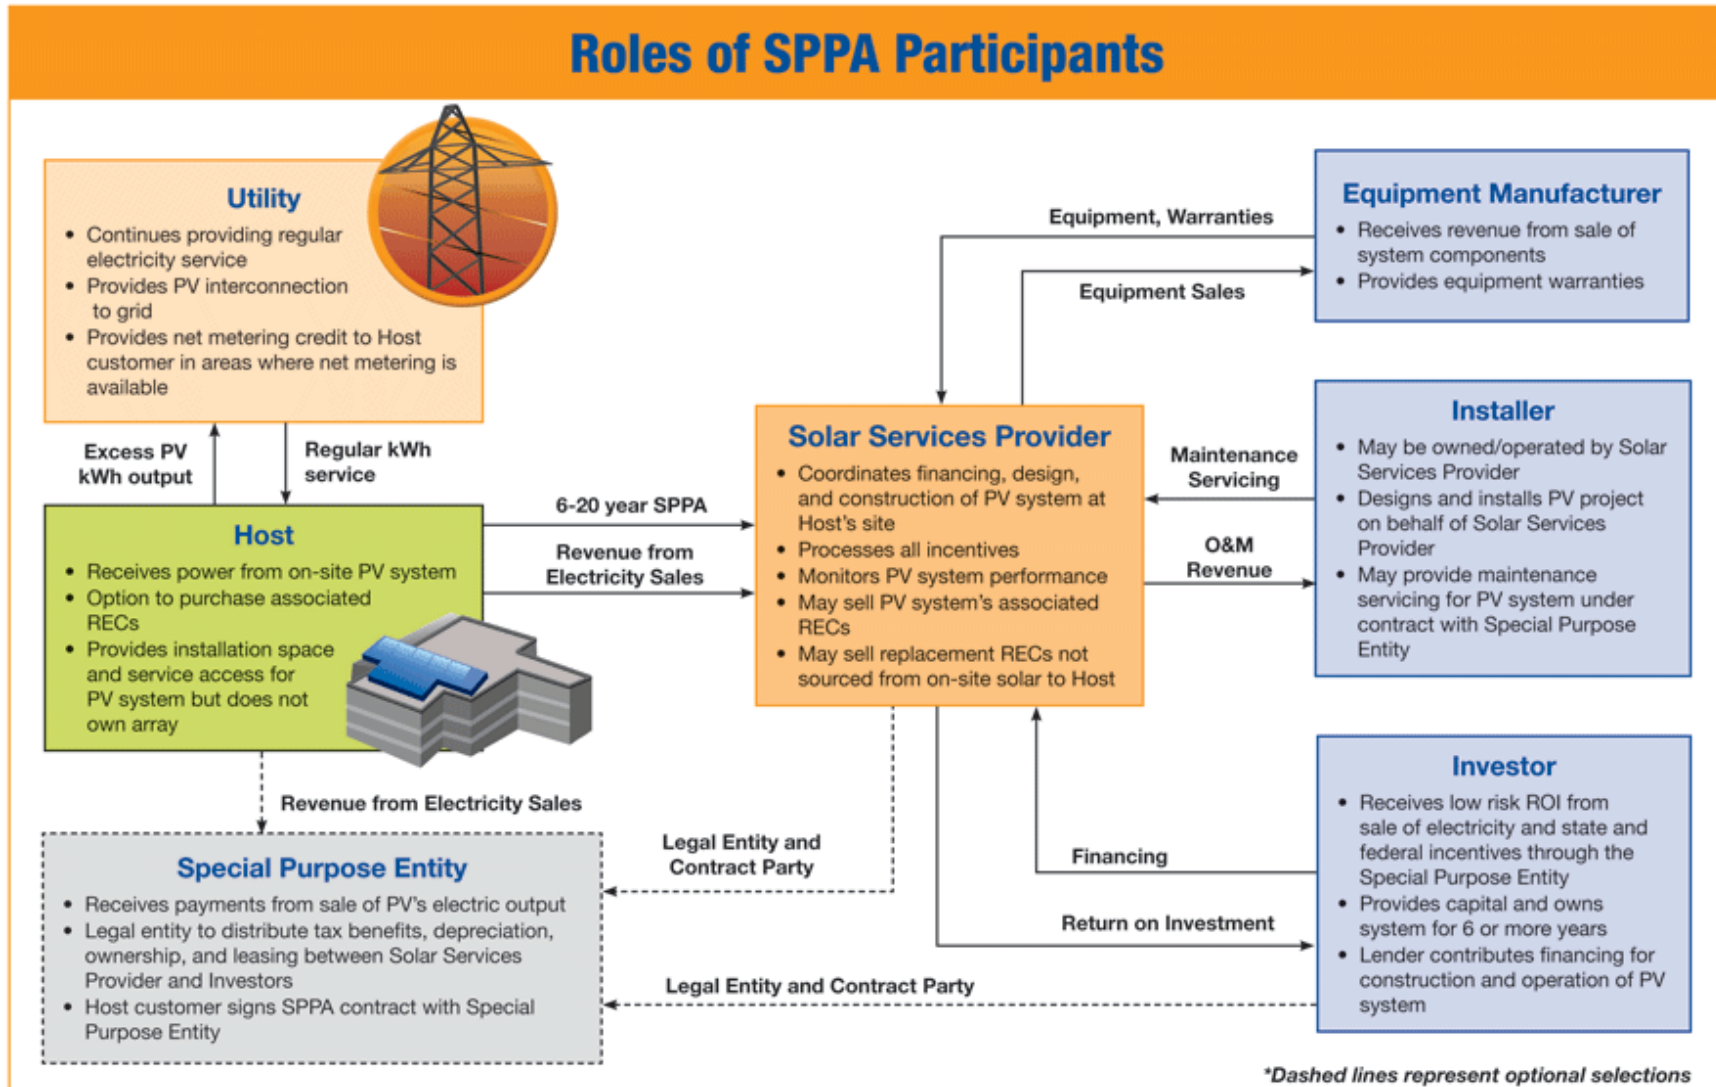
Roles of SPPA Participants

Utility
• Continues providing regular electricity service
• Provides PV interconnection to grid
• Provides net metering credit to Host customer in areas where net metering is available

Excess PV kWh output

Regular kWh service

Host
• Receives power from on-site PV system
• Option to purchase associated RECs
• Provides installation space and service access for PV system but does not own array

6-20 year SPPA

Revenue from Electricity Sales

Equipment, Warranties

Equipment Sales

Equipment Manufacturer
• Receives revenue from sale of system components
• Provides equipment warranties

Solar Services Provider
• Coordinates financing, design, and construction of PV system at Host's site
• Processes all incentives
• Monitors PV system performance
• May sell PV system's associated RECs
• May sell replacement RECs not sourced from on-site solar to Host

Maintenance Servicing

O&M Revenue

Installer
• May be owned/operated by Solar Services Provider
• Designs and installs PV project on behalf of Solar Services Provider
• May provide maintenance servicing for PV system under contract with Special Purpose Entity

Revenue from Electricity Sales

Legal Entity and Contract Party

Financing

Return on Investment

Special Purpose Entity
• Receives payments from sale of PV's electric output
• Legal entity to distribute tax benefits, depreciation, ownership, and leasing between Solar Services Provider and Investors
• Host customer signs SPPA contract with Special Purpose Entity

Legal Entity and Contract Party

Investor
• Receives low risk ROI from sale of electricity and state and federal incentives through the Special Purpose Entity
• Provides capital and owns system for 6 or more years
• Lender contributes financing for construction and operation of PV system

*Dashed lines represent optional selections